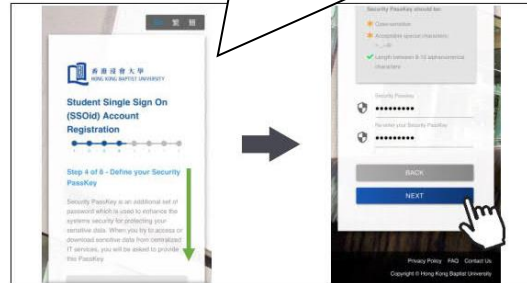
繁 简

香港浸會大學 HONG KONG BAPTIST UNIVERSITY

Student Single Sign On (SSOid) Account Registration

Step 4 of 8 - Define your Security PassKey

Security PassKey is an additional set of password which is used to enhance the systems security for protecting your sensitive data. When you try to access or download sensitive data from centralized IT services, you will be asked to provide this PassKey.

Security PassKey should be:

Case sensitive

Acceptable special characters: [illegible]

Length between 8-10 alphanumeric characters

Security PassKey
••••••••••

Re-enter your Security PassKey
••••••••••

BACK

NEXT

Privacy Policy FAQ Contact Us

Copyright © Hong Kong Baptist University